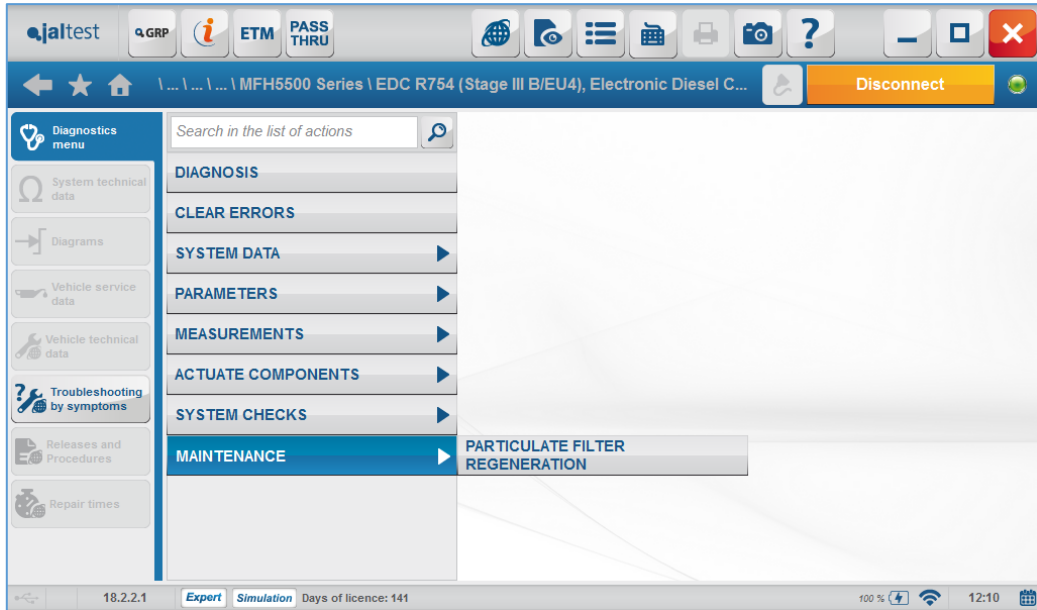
jaltest GRP ETM PASS THRU

\ ... \ ... \ ... \ MFH5500 Series \ EDC R754 (Stage III B/EU4), Electronic Diesel C...

Disconnect

Diagnostics menu

System technical data

Diagrams

Vehicle service data

Vehicle technical data

Troubleshooting by symptoms

Releases and Procedures

Repair times

Search in the list of actions

DIAGNOSIS

CLEAR ERRORS

SYSTEM DATA

PARAMETERS

MEASUREMENTS

ACTUATE COMPONENTS

SYSTEM CHECKS

MAINTENANCE

PARTICULATE FILTER REGENERATION

18.2.2.1 Expert Simulation Days of licence: 141

100 % 12:10